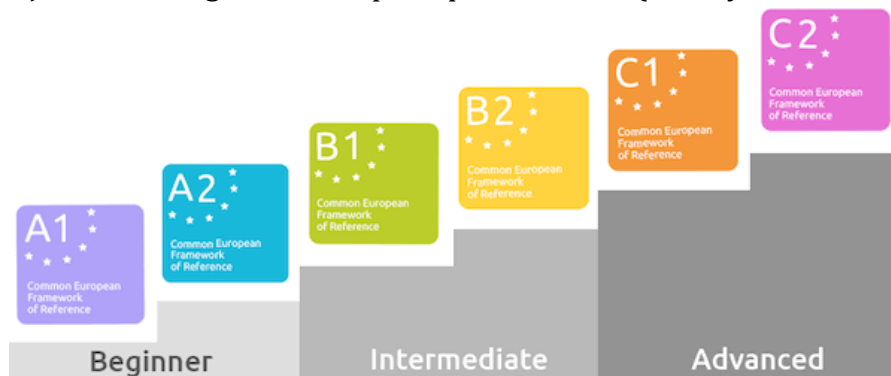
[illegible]

A1
Common European Framework of Reference

A2
Common European Framework of Reference

B1
Common European Framework of Reference

B2
Common European Framework of Reference

C1
Common European Framework of Reference

C2
Common European Framework of Reference

Beginner

Intermediate

Advanced